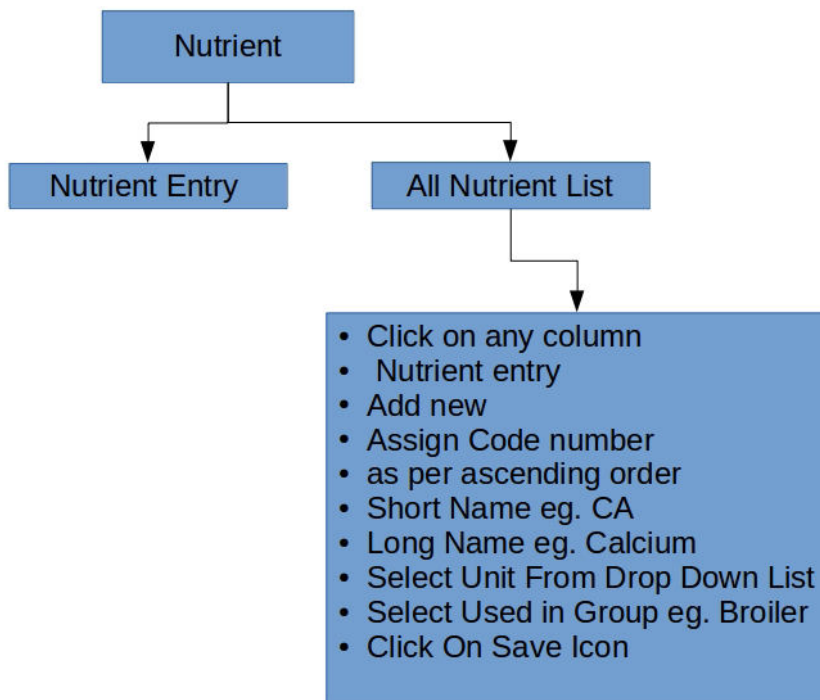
Nutrient

Nutrient Entry

All Nutrient List

- Click on any column
- Nutrient entry
- Add new
- Assign Code number
- as per ascending order
- Short Name eg. CA
- Long Name eg. Calcium
- Select Unit From Drop Down List
- Select Used in Group eg. Broiler
- Click On Save Icon